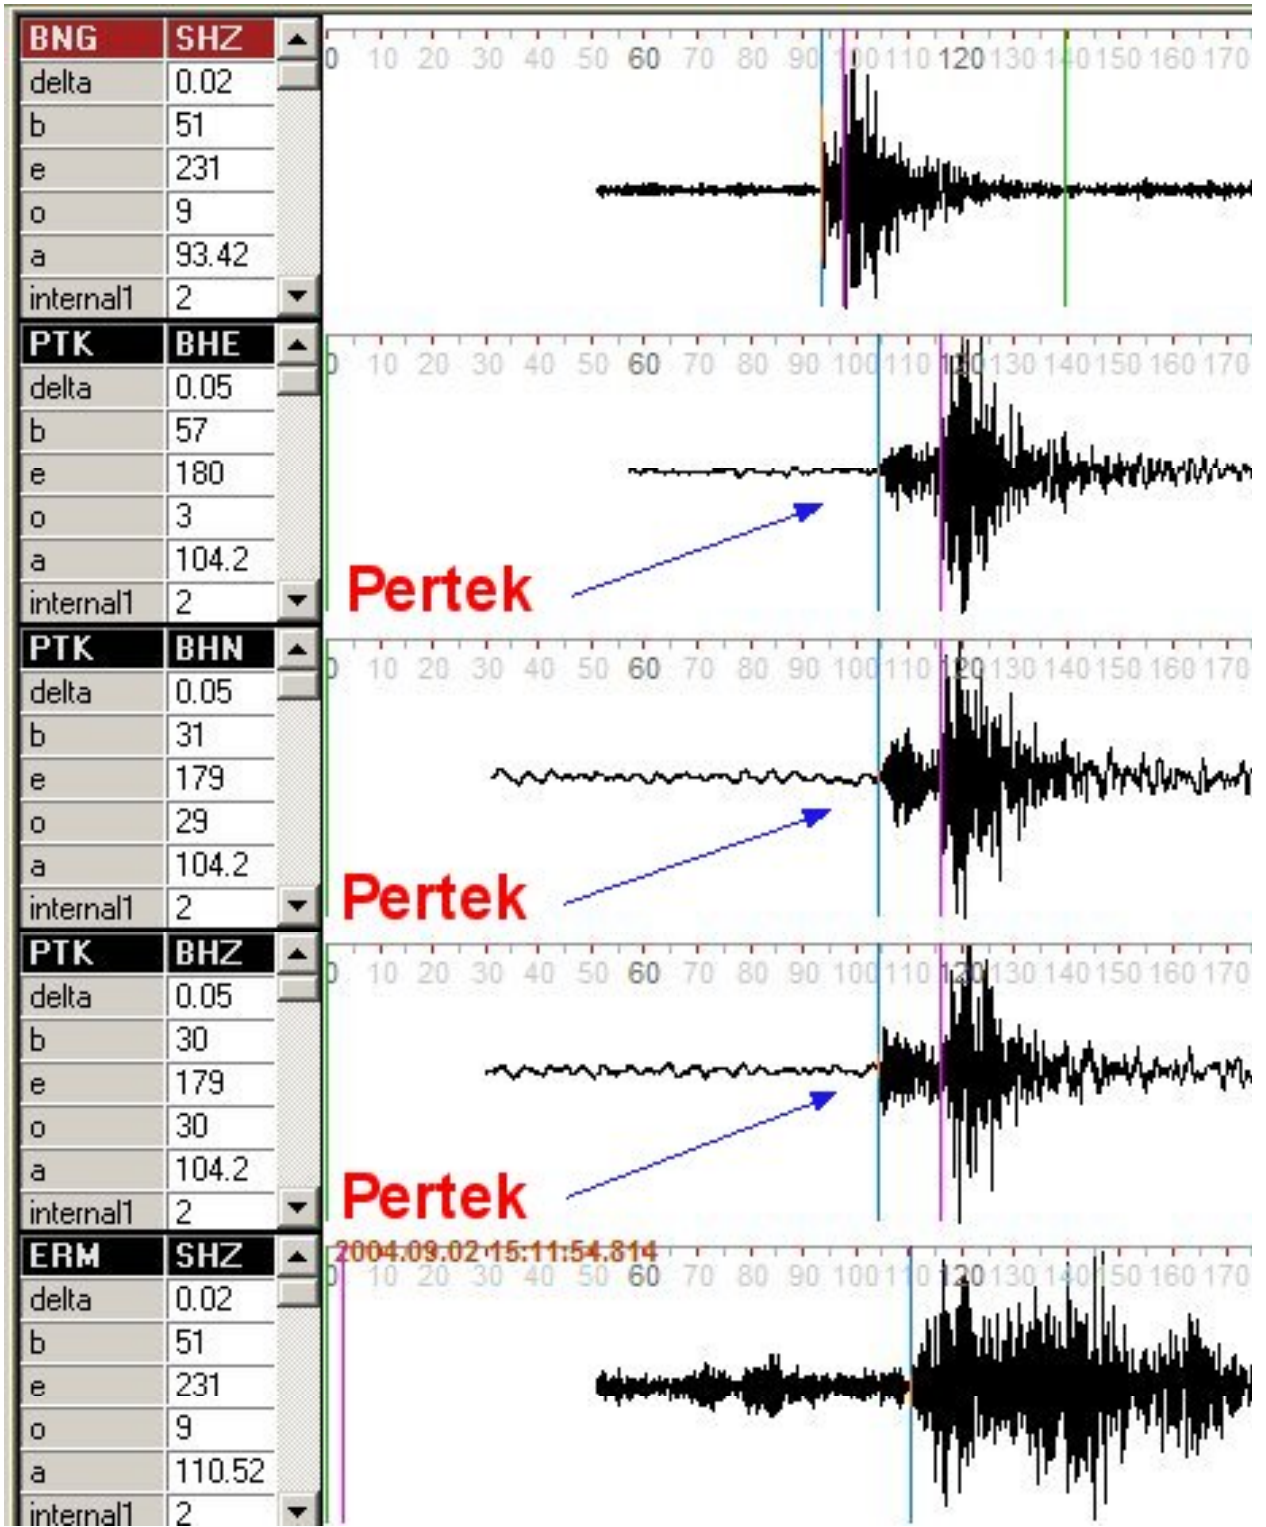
| BNG | SHZ |
|---|---|
| delta | 0.02 |
| b | 51 |
| e | 231 |
| o | 9 |
| a | 93.42 |
| internal1 | 2 |

0 10 20 30 40 50 60 70 80 90 100 110 120 130 140 150 160 170

| PTK | BHE |
|---|---|
| delta | 0.05 |
| b | 57 |
| e | 180 |
| o | 3 |
| a | 104.2 |
| internal1 | 2 |

0 10 20 30 40 50 60 70 80 90 100 110 120 130 140 150 160 170

Pertek

| PTK | BHN |
|---|---|
| delta | 0.05 |
| b | 31 |
| e | 179 |
| o | 29 |
| a | 104.2 |
| internal1 | 2 |

0 10 20 30 40 50 60 70 80 90 100 110 120 130 140 150 160 170

Pertek

| PTK | BHZ |
|---|---|
| delta | 0.05 |
| b | 30 |
| e | 179 |
| o | 30 |
| a | 104.2 |
| internal1 | 2 |

0 10 20 30 40 50 60 70 80 90 100 110 120 130 140 150 160 170

Pertek

| ERM | SHZ |
|---|---|
| delta | 0.02 |
| b | 51 |
| e | 231 |
| o | 9 |
| a | 110.52 |
| internal1 | 2 |

2004.09.02 15:11:54.814

0 10 20 30 40 50 60 70 80 90 100 110 120 130 140 150 160 170